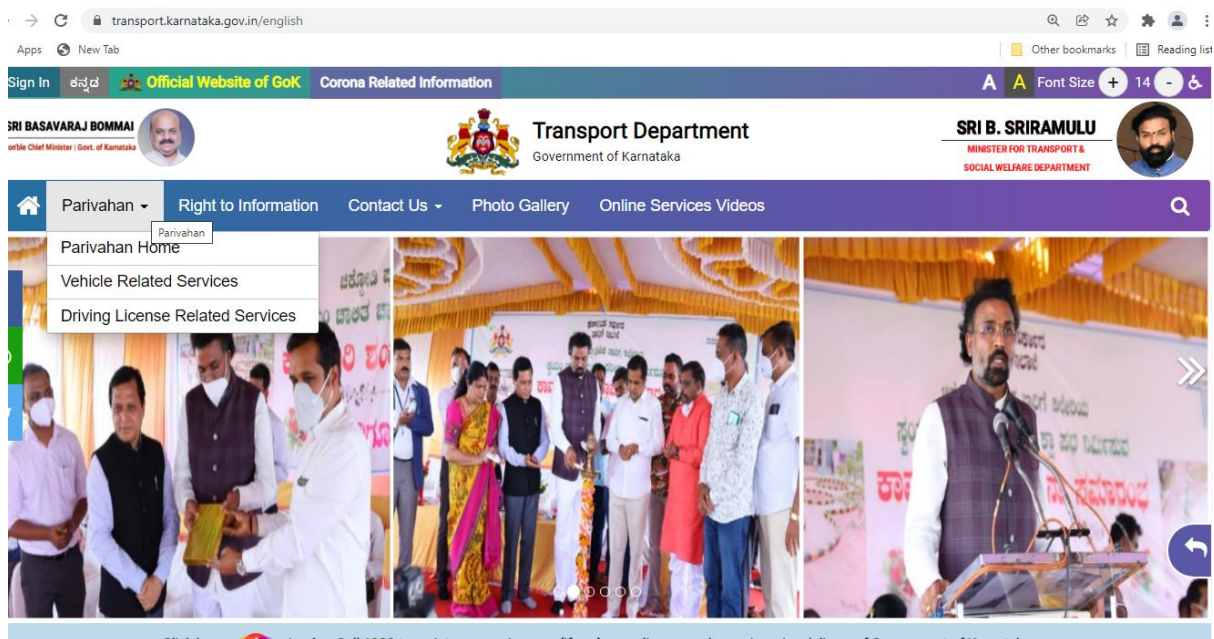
transport.karnataka.gov.in/english

Apps New Tab

Other bookmarks Reading list

Sign In ಕನ್ನಡ Official Website of GoK Corona Related Information

A A Font Size + 14 -

SRI BASAVARAJ BOMMAI
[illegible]orble Chief Minister | Govt. of Karnataka

Transport Department
Government of Karnataka

SRI B. SRIRAMULU
MINISTER FOR TRANSPORT & SOCIAL WELFARE DEPARTMENT

Parivahan Right to Information Contact Us Photo Gallery Online Services Videos

Parivahan

Parivahan Home
Vehicle Related Services
Driving License Related Services